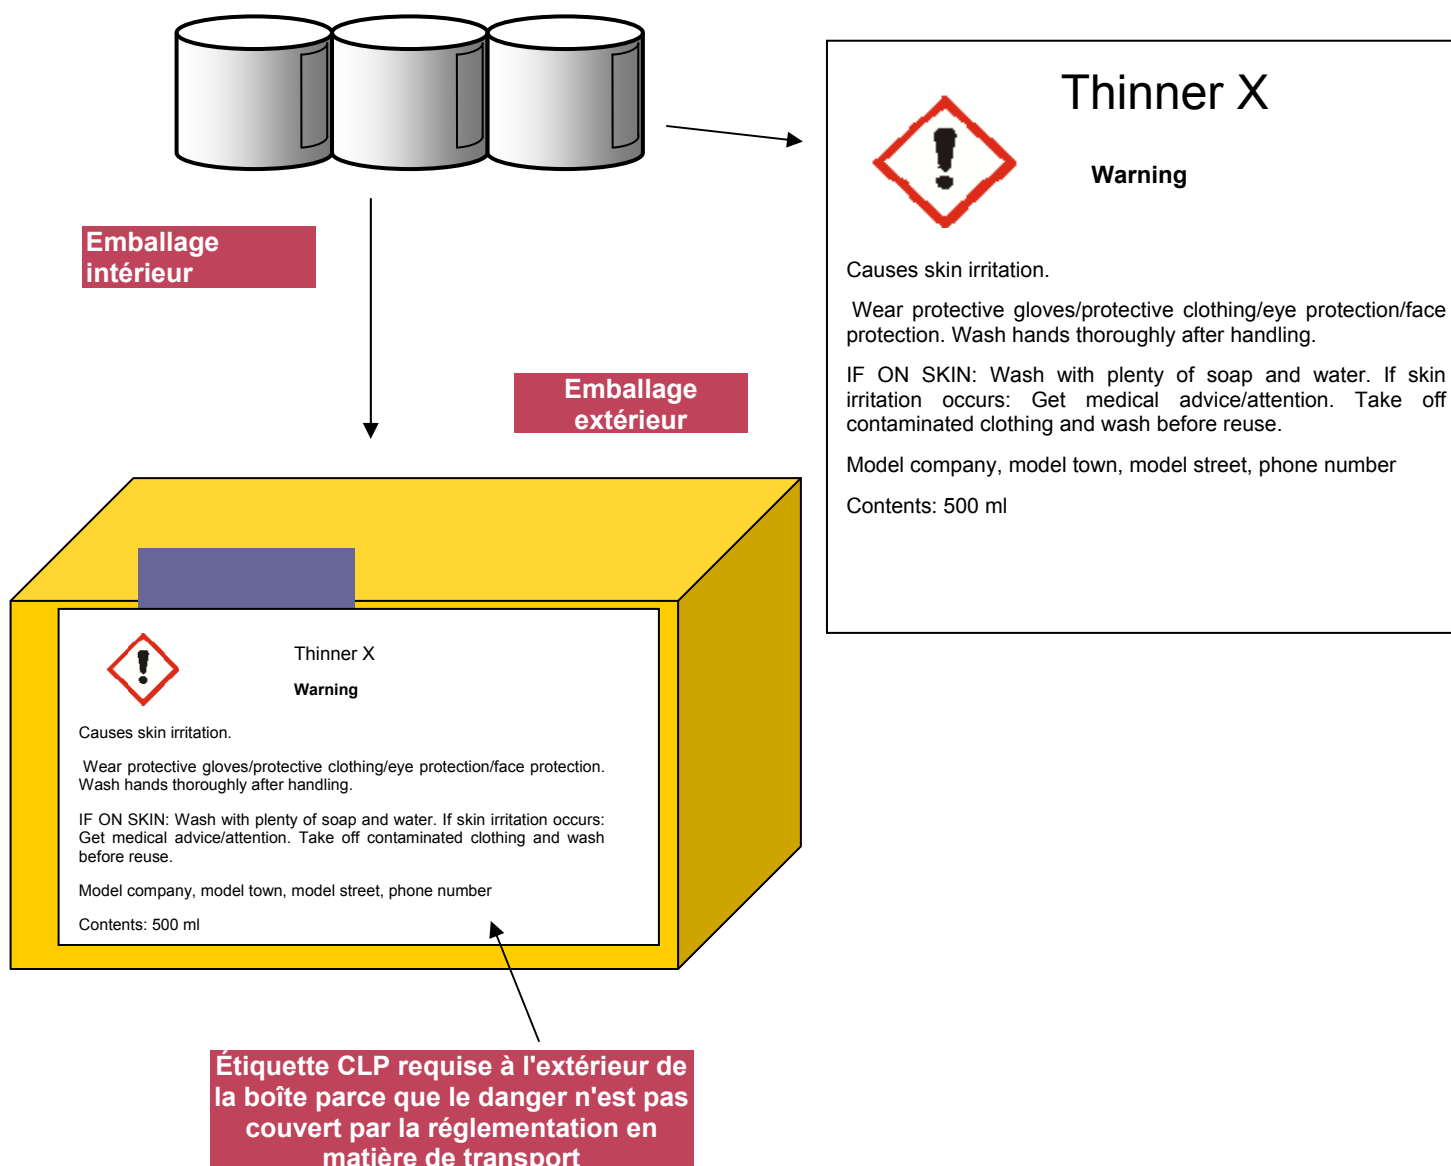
Emballage intérieur

Thinner X

Warning

Causes skin irritation.

Wear protective gloves/protective clothing/eye protection/face protection. Wash hands thoroughly after handling.

IF ON SKIN: Wash with plenty of soap and water. If skin irritation occurs: Get medical advice/attention. Take off contaminated clothing and wash before reuse.

Model company, model town, model street, phone number

Contents: 500 ml

Emballage extérieur

Thinner X

Warning

Causes skin irritation.

Wear protective gloves/protective clothing/eye protection/face protection. Wash hands thoroughly after handling.

IF ON SKIN: Wash with plenty of soap and water. If skin irritation occurs: Get medical advice/attention. Take off contaminated clothing and wash before reuse.

Model company, model town, model street, phone number

Contents: 500 ml

Étiquette CLP requise à l'extérieur de la boîte parce que le danger n'est pas couvert par la réglementation en matière de transport